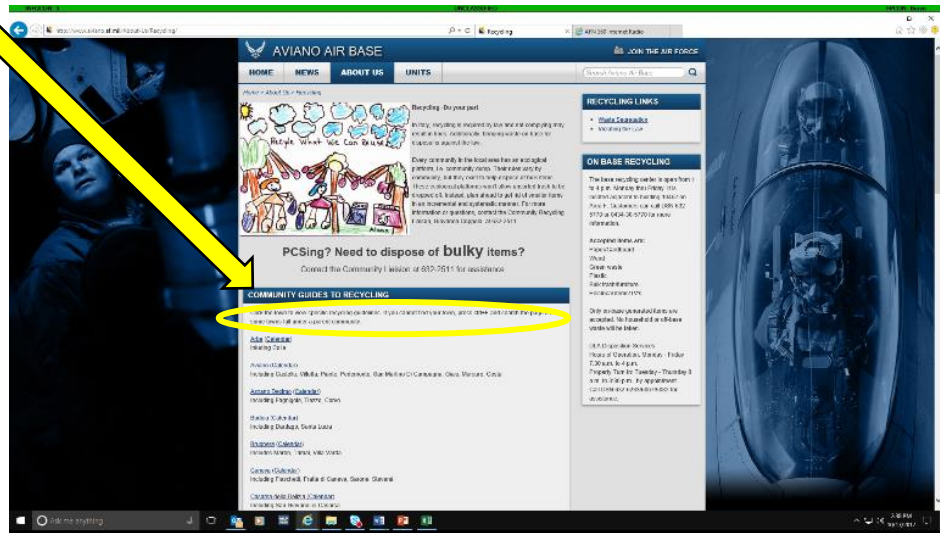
UNCLASSIFIED

http://www.aviano.af.mil/About-Us/Recycling/

Recycling

AFN 360 - Internet Radio

AVIANO AIR BASE

JOIN THE AIR FORCE

HOME NEWS ABOUT US UNITS

Search Aviano Air Base

Home > About Us > Recycling

Recycle What We Can Reuse

Recycling - Do your part

In Italy, recycling is required by law and not complying may result in fines. Guidelines for disposing of waste are found for the people to support the law.

Every community in the local area has an ecological platform, i.e., community dump. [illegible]

PCSing? Need to dispose of bulky items?

Contact the Community Liaison at 632-2511 for assistance.

COMMUNITY GUIDES TO RECYCLING

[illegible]

Arba (Calendar)
Including Colle

Aviano (Calendar)
Including Castello, Villotta, Piancavallo, Marsure, Giais, Costa

Azzano Decimo (Calendar)
Including Fagnigola, Tiezzo, Corva

Budoia (Calendar)
Including Dardago, Santa Lucia

Brugnera (Calendar)
Including Maron, Tamai, Villa Varda

Caneva (Calendar)
Including Fiaschetti, Stevenà, Sarone

Casarsa della Delizia (Calendar)

RECYCLING LINKS

Waste Separation
Recycling Services

ON BASE RECYCLING

The base recycling center is open from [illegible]

Accepted items are:
Paper/Cardboard
Wood
Green waste
Plastic
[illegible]

Only on-base generated items are accepted. No household or off-base waste will be taken.

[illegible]

Ask me anything